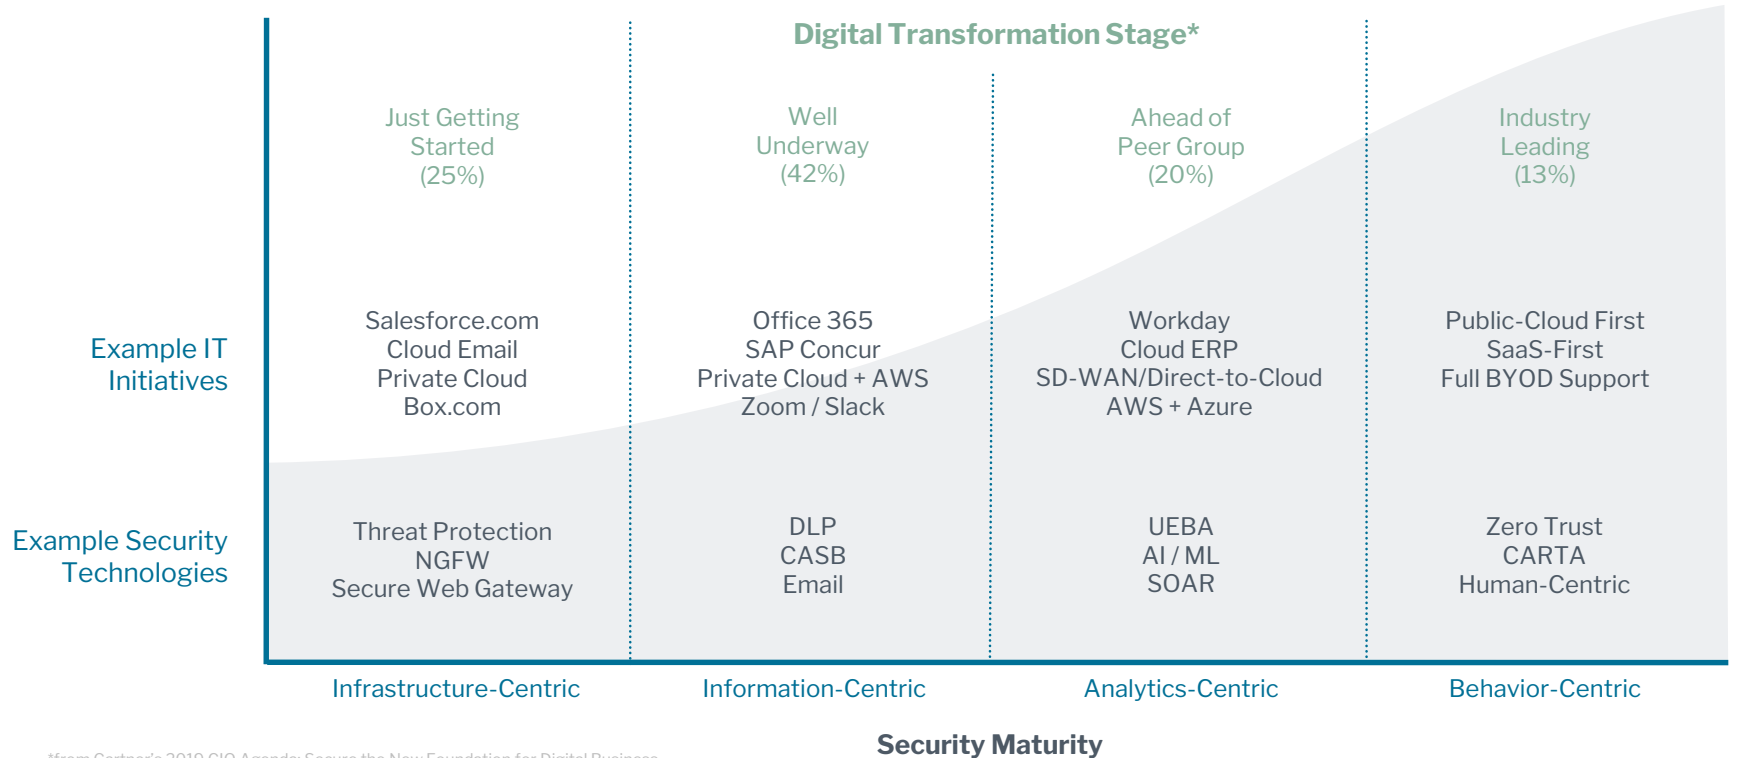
Digital Transformation Stage*

Just Getting Started (25%)

Well Underway (42%)

Ahead of Peer Group (20%)

Industry Leading (13%)

Example IT Initiatives

Salesforce.com
Cloud Email
Private Cloud
Box.com

Office 365
SAP Concur
Private Cloud + AWS
Zoom / Slack

Workday
Cloud ERP
SD-WAN/Direct-to-Cloud
AWS + Azure

Public-Cloud First
SaaS-First
Full BYOD Support

Example Security Technologies

Threat Protection
NGFW
Secure Web Gateway

DLP
CASB
Email

UEBA
AI / ML
SOAR

Zero Trust
CARTA
Human-Centric

Infrastructure-Centric

Information-Centric

Analytics-Centric

Behavior-Centric

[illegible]

Security Maturity